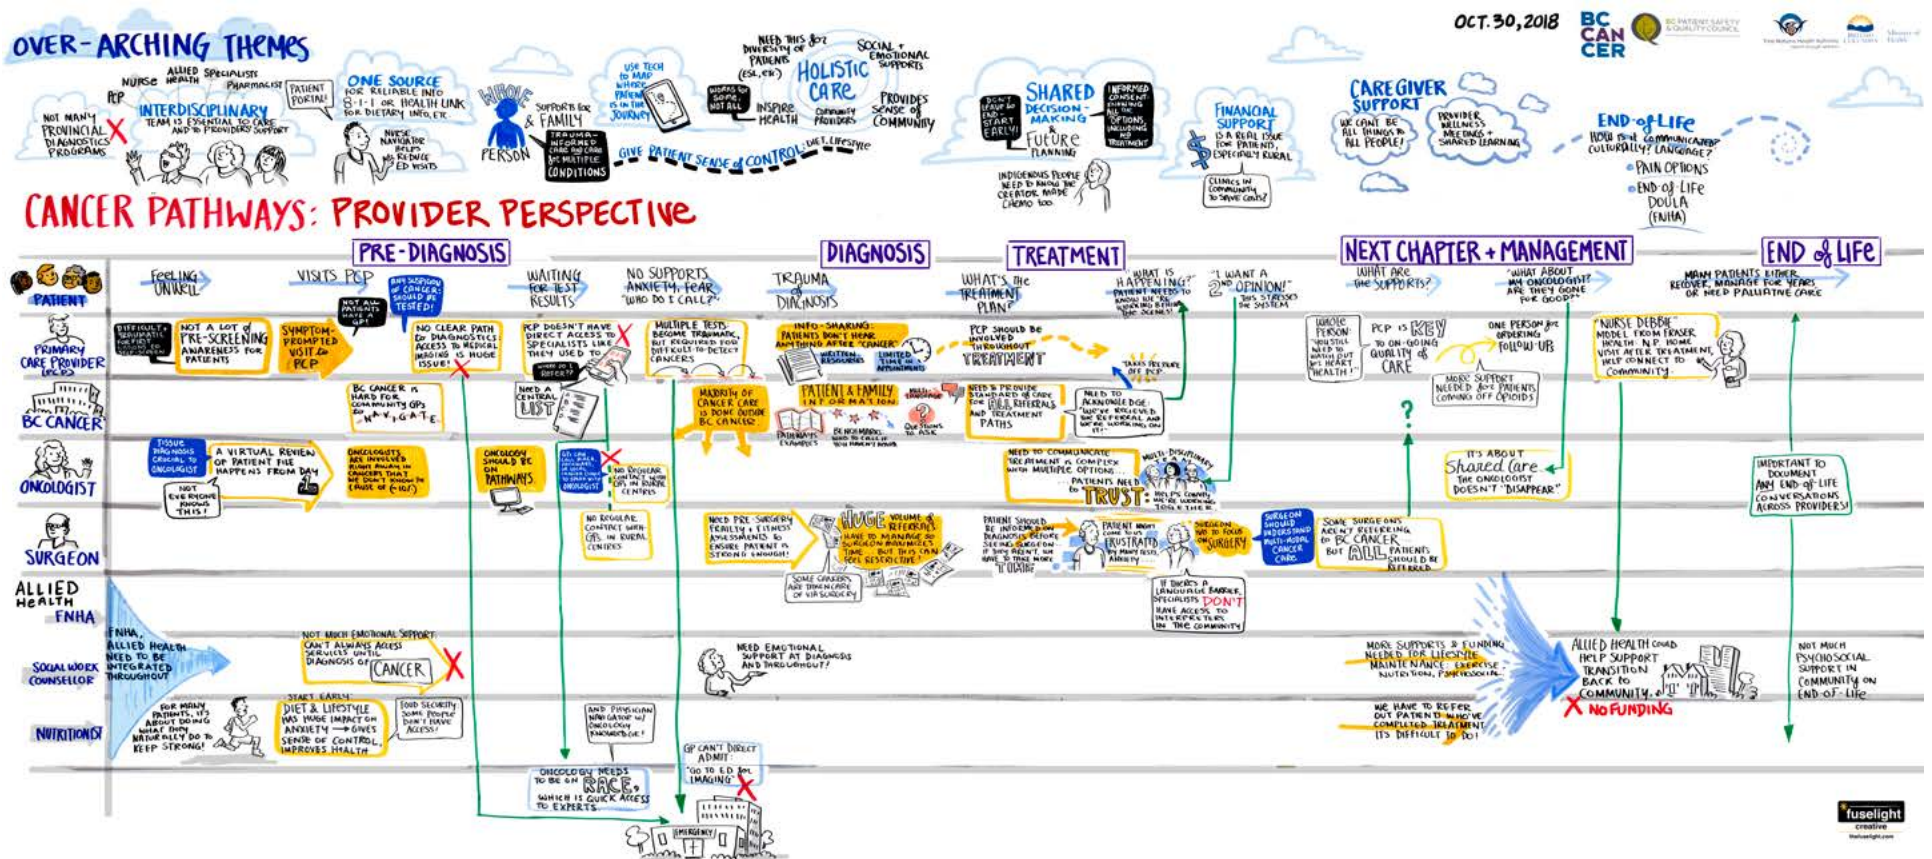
OVER-ARCHING THEMES

OCT. 30, 2018

BC CANCER

BC PATIENT SAFETY & QUALITY COUNCIL

NOT MANY PROVINCIAL DIAGNOSTICS PROGRAMS

PCP NURSE ALLIED HEALTH SPECIALISTS PHARMACIST

INTERDISCIPLINARY TEAM IS ESSENTIAL TO CARE AND TO PROVIDERS' SUPPORT

PATIENT PORTAL

ONE SOURCE FOR RELIABLE INFO 8-1-1 OR HEALTH LINK FOR DIETARY INFO, ETC.

NURSE NAVIGATOR HELPS REDUCE ED VISITS

WHOLE PERSON

SUPPORTS FOR & FAMILY

TRAUMA-INFORMED CARE AND CARE FOR MULTIPLE CONDITIONS

USE TECH TO MAP WHERE PATIENT IS IN THE JOURNEY

WORKS FOR SOME, NOT ALL

NEED THIS FOR DIVERSITY OF PATIENTS (ESL, ETC)

HOLISTIC CARE

INSPIRE HEALTH

COMMUNITY PROVIDERS

SOCIAL + EMOTIONAL SUPPORTS

PROVIDES SENSE OF COMMUNITY

GIVE PATIENT SENSE of CONTROL: DIET, LIFESTYLE

DON'T LEAVE TO END - START EARLY!

SHARED DECISION-MAKING

INFORMED CONSENT EXAMINING ALL THE OPTIONS INCLUDING NO TREATMENT

FUTURE PLANNING

INDIGENOUS PEOPLE NEED TO KNOW THE CREATOR MADE CHEMO TOO

FINANCIAL SUPPORT IS A REAL ISSUE FOR PATIENTS, ESPECIALLY RURAL

CLINICS IN COMMUNITY TO SAVE COSTS?

CAREGIVER SUPPORT

WE CAN'T BE ALL THINGS TO ALL PEOPLE!

PROVIDER WELLNESS MEETINGS + SHARED LEARNING

END-of-LIFE

HOW DO I COMMUNICATE CULTURALLY? LANGUAGE?

PAIN OPTIONS

END-of-LIFE DOULA (FNHA)

CANCER PATHWAYS: PROVIDER PERSPECTIVE

PRE-DIAGNOSIS

DIAGNOSIS

TREATMENT

NEXT CHAPTER + MANAGEMENT

END of LIFE

PATIENT

PRIMARY CARE PROVIDER (PCP)

BC CANCER

ONCOLOGIST

SURGEON

ALLIED HEALTH FNHA

SOCIAL WORK COUNSELLOR

NUTRITIONIST

FEELING UNWELL

VISITS PCP

NOT ALL PATIENTS HAVE A GP!

ANY SUSPICION OF CANCER: SHOULD BE TESTED!

WAITING FOR TEST RESULTS

NO SUPPORTS ANXIETY, FEAR "WHO DO I CALL?"

TRAUMA of DIAGNOSIS

WHAT'S THE TREATMENT PLAN?

"WHAT IS HAPPENING?" PATIENT NEEDS TO KNOW WE'RE WORKING BEHIND THE SCENES!

"I WANT A 2ND OPINION!" THIS STRESSES THE SYSTEM

WHAT ARE THE SUPPORTS?

"WHAT ABOUT MY ONCOLOGIST? ARE THEY GONE FOR GOOD?"

MANY PATIENTS EITHER RECOVER, MANAGE FOR YEARS OR NEED PALLIATIVE CARE

DIFFICULT + TRAUMATIC FOR FIRST NATIONS TO SELF-SCREEN

NOT A LOT OF PRE-SCREENING AWARENESS FOR PATIENTS

SYMPTOM-PROMPTED VISIT TO PCP

NO CLEAR PATH FOR DIAGNOSTICS: ACCESS TO MEDICAL IMAGING IS HUGE ISSUE!

PCP DOESN'T HAVE DIRECT ACCESS TO SPECIALISTS LIKE THEY USED TO

WHERE DO I REFER TO?

MULTIPLE TESTS BECOME TRAUMATIC, BUT REQUIRED FOR DIFFICULT-TO-DETECT CANCERS

INFO-SHARING: PATIENTS DON'T HEAR ANYTHING AFTER "CANCER"

WRITTEN RESOURCES

LIMITED TIME IN APPOINTMENTS

PCP SHOULD BE INVOLVED THROUGHOUT TREATMENT

TAKES PRESSURE OFF PCP

WHOLE PERSON: "YOU STILL NEED TO WATCH OUT FOR HEART HEALTH!"

PCP IS KEY TO ON-GOING QUALITY of CARE

ONE PERSON FOR ORDERING FOLLOW-UP

MORE SUPPORT NEEDED FOR PATIENTS COMING OFF OPIOIDS

"NURSE DEBBIE" MODEL FROM FRASER HEALTH: N.P. HOME VISIT AFTER TREATMENT, HELP CONNECT TO COMMUNITY.

BC CANCER IS HARD FOR COMMUNITY GPs to N-A-V-I-G-A-T-E

NEED A CENTRAL LIST

MAJORITY OF CANCER CARE IS DONE OUTSIDE BC CANCER

PATIENT & FAMILY INFORMATION

PATHWAYS EXAMPLES

BENCHMARKS: WHO TO CALL IF YOU HAVEN'T HEARD

MULTI-LANGUAGE

QUESTIONS TO ASK

NEED TO PROVIDE STANDARD OF CARE FOR ALL REFERRALS AND TREATMENT PATHS

NEED TO ACKNOWLEDGE: "WE'VE RECEIVED THE REFERRAL AND WE'RE WORKING ON IT"

TISSUE DIAGNOSIS CRUCIAL TO ONCOLOGIST

A VIRTUAL REVIEW OF PATIENT THAT HAPPENS FROM DAY 1

NOT EVERYONE KNOWS THIS!

ONCOLOGISTS ARE INVOLVED RIGHT AWAY IN CANCERS THAT WE DON'T KNOW THE CAUSE OF (~10%)

ONCOLOGY SHOULD BE ON PATHWAYS

GPs CAN CALL RACE: SPECIALISTS IN LOCAL HEALTH CARE TO SPEAK WITH ONCOLOGIST

NO REGULAR CONTACT WITH GPs IN RURAL CENTRES

NEED TO COMMUNICATE TREATMENT IS COMPLEX WITH MULTIPLE OPTIONS

PATIENTS NEED TO TRUST:

MULTI-DISCIPLINARY

HELPS CONVEY WE'RE WORKING TOGETHER

IT'S ABOUT SHARED CARE - THE ONCOLOGIST DOESN'T "DISAPPEAR"

IMPORTANT TO DOCUMENT ANY END-OF-LIFE CONVERSATIONS ACROSS PROVIDERS!

NO REGULAR CONTACT WITH GPs IN RURAL CENTRES

NEED PRE-SURGERY FRAILTY + FITNESS ASSESSMENTS TO ENSURE PATIENT IS STRONG ENOUGH!

HUGE VOLUME of REFERRALS

HAVE TO MANAGE SO SURGEON MAXIMIZES TIME ... BUT THIS CAN FEEL RESTRICTIVE

SOME CANCERS ARE TREATED (ONLY) OF VIA SURGERY

PATIENT SHOULD BE INFORMED OF DIAGNOSIS BEFORE SEEING SURGEON - IF THEY AREN'T, WE HAVE TO TAKE MORE TIME

PATIENT MIGHT COME IN FRUSTRATED BY MANY TESTS, ANXIETY

SURGEON SHOULD UNDERSTAND MULTI-MODAL CANCER CARE

SURGEON WE TO FOCUS ON SURGERY

IF THERE'S A LANGUAGE BARRIER, SPECIALISTS DON'T HAVE ACCESS TO INTERPRETERS IN THE COMMUNITY

SOME SURGEONS AREN'T REFERRING TO BC CANCER BUT ALL PATIENTS SHOULD BE REFERRED

FNHA, ALLIED HEALTH NEED TO BE INTEGRATED THROUGHOUT

NOT MUCH EMOTIONAL SUPPORT: CAN'T ALWAYS ACCESS SERVICES UNTIL DIAGNOSIS OF CANCER

NEED EMOTIONAL SUPPORT AT DIAGNOSIS AND THROUGHOUT!

MORE SUPPORTS & FUNDING NEEDED FOR LIFESTYLE MAINTENANCE: EXERCISE, NUTRITION, PSYCHOSOCIAL

ALLIED HEALTH COULD HELP SUPPORT TRANSITION BACK TO COMMUNITY.

NO FUNDING

NOT MUCH PSYCHOSOCIAL SUPPORT IN COMMUNITY ON END-OF-LIFE

FOR MANY PATIENTS, IT'S ABOUT DOING WHAT THEY NATURALLY DO TO KEEP STRONG!

START EARLY: DIET & LIFESTYLE HAS HUGE IMPACT ON ANXIETY → GIVES SENSE OF CONTROL, IMPROVES HEALTH

FOOD SECURITY: SOME PEOPLE DON'T HAVE ACCESS!

AND PHYSICIAN NAVIGATOR W/ ONCOLOGY KNOWLEDGE!

WE HAVE TO REFER OUT PATIENTS WHO'VE COMPLETED TREATMENT - ITS DIFFICULT TO DO!

ONCOLOGY NEEDS TO BE ON RACE, WHICH IS QUICK ACCESS TO EXPERTS

GP CAN'T DIRECT ADMIT: "GO TO ED FOR IMAGING"

EMERGENCY

fuselight creative